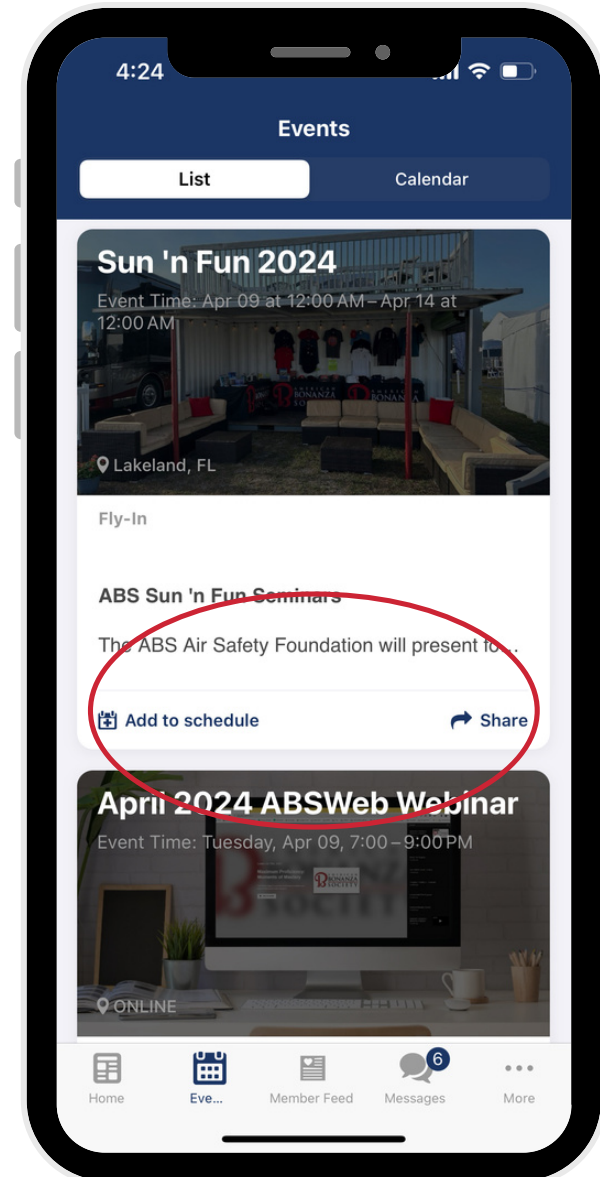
4:24

Events

List

Calendar

Sun 'n Fun 2024

Event Time: Apr 09 at 12:00 AM – Apr 14 at 12:00 AM

Lakeland, FL

Fly-In

ABS Sun 'n Fun Seminars

The ABS Air Safety Foundation will present fo...

Add to schedule

Share

April 2024 ABSWeb Webinar

Event Time: Tuesday, Apr 09, 7:00 – 9:00 PM

ONLINE

Home

Eve...

Member Feed

6

Messages

More